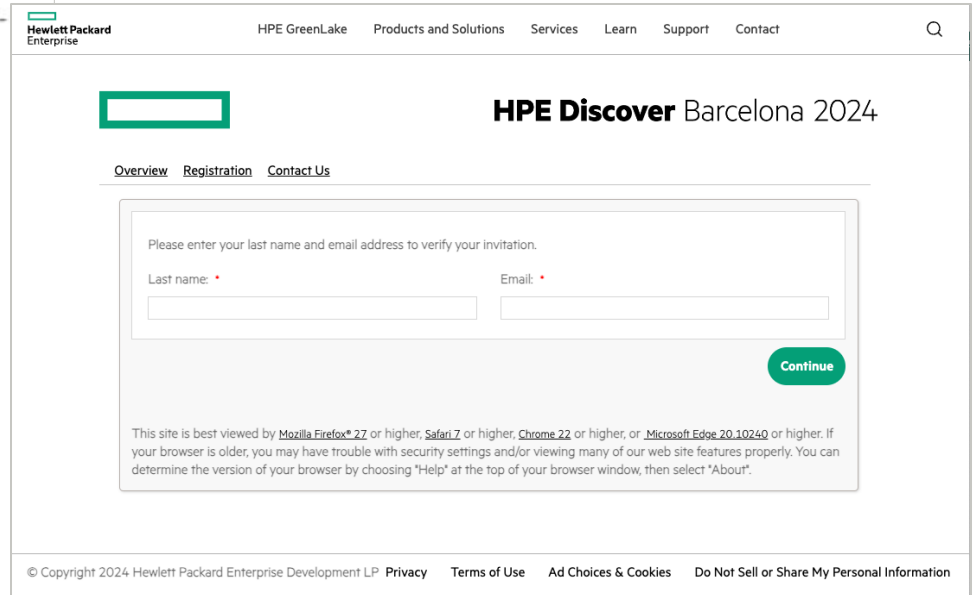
Hewlett Packard Enterprise

HPE GreenLake Products and Solutions Services Learn Support Contact

HPE Discover Barcelona 2024

Overview Registration Contact Us

Please enter your last name and email address to verify your invitation.

Last name: *

Email: *

Continue

This site is best viewed by Mozilla Firefox® 27 or higher, Safari 7 or higher, Chrome 22 or higher, or Microsoft Edge 20.10240 or higher. If your browser is older, you may have trouble with security settings and/or viewing many of our web site features properly. You can determine the version of your browser by choosing "Help" at the top of your browser window, then select "About".

© Copyright 2024 Hewlett Packard Enterprise Development LP Privacy Terms of Use Ad Choices & Cookies Do Not Sell or Share My Personal Information